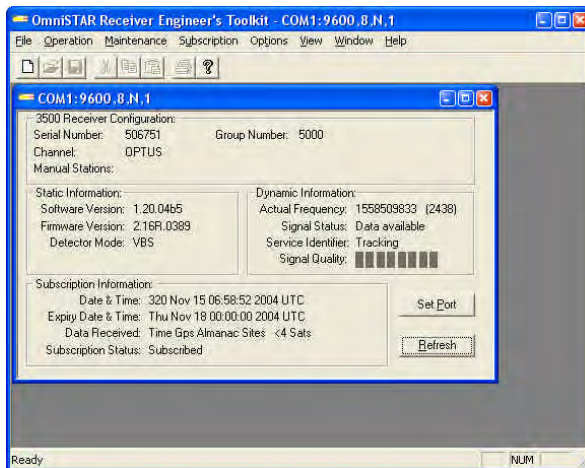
OmniSTAR Receiver Engineer's Toolkit - COM1:9600,8,N,1

File Operation Maintenance Subscription Options View Window Help

COM1:9600,8,N,1

3500 Receiver Configuration:
Serial Number: 506751
Group Number: 5000
Channel: OPTUS
Manual Stations:

Static Information:
Software Version: 1.20.04b5
Firmware Version: 2.16R.0389
Detector Mode: VBS

Dynamic Information:
Actual Frequency: 1558509833 (2438)
Signal Status: Data available
Service Identifier: Tracking
Signal Quality:

Subscription Information:
Date & Time: 320 Nov 15 06:58:52 2004 UTC
Expiry Date & Time: Thu Nov 18 00:00:00 2004 UTC
Data Received: Time Gps Almanac Sites <4 Sats
Subscription Status: Subscribed

Set Port

Refresh

Ready

NUM